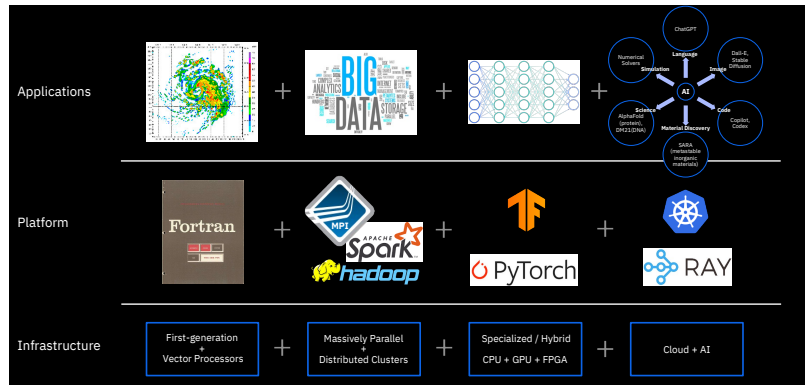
Applications

BIG DATA ANALYTICS STORAGE

+

+

+

ChatGPT

Language

Numerical Solvers

Simulation

Dall-E, Stable Diffusion

Image

AI

Science

AlphaFold (protein), DM21(DNA)

Code

Copilot, Codex

Material Discovery

SARA (metastable inorganic materials)

Platform

Fortran

+

MPI

APACHE Spark

hadoop

+

PyTorch

+

RAY

Infrastructure

First-generation + Vector Processors

+

Massively Parallel + Distributed Clusters

+

Specialized / Hybrid + CPU + GPU + FPGA

+

Cloud + AI